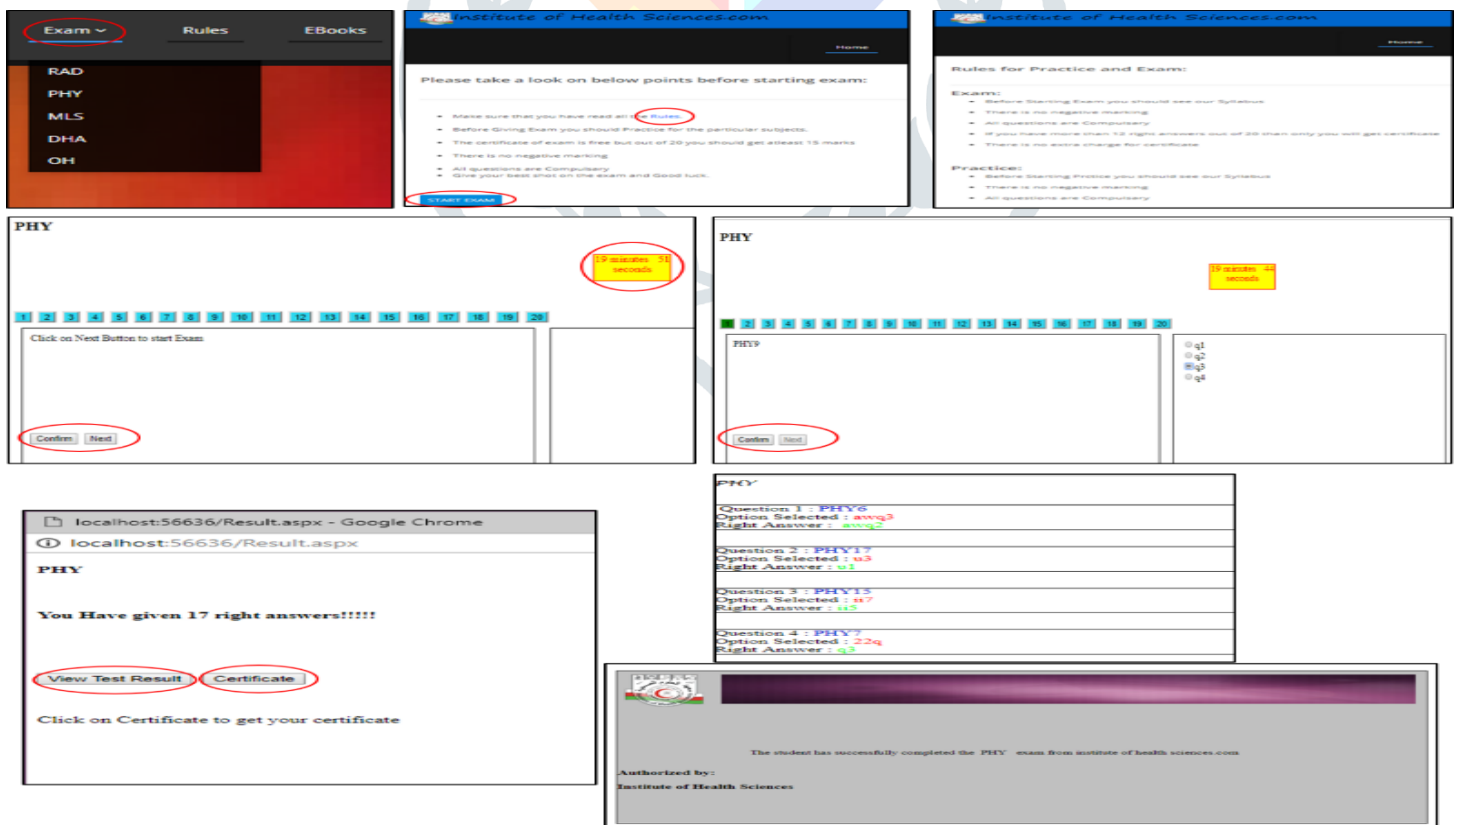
Exam Rules EBooks
RAD
PHY
MLS
DHA
OH

Institute of Health Sciences.com
Home
Please take a look on below points before starting exam:
Make sure that you have read all the Rules.
Before Giving Exam you should Practice for the particular subjects.
The certificate of exam is free but out of 20 you should get atleast 15 marks
There is no negative marking
All questions are Compulsary
Give your best shot on the exam and Good luck.
START EXAM

Institute of Health Sciences.com
Home
Rules for Practice and Exam:
Exam:
Before Starting Exam you should see our Syllabus
There is no negative marking
All questions are Compulsary
If you have more than 12 right answers out of 20 then only you will get certificate
There is no extra charge for certificate
Practice:
Before Starting Pratice you should see our Syllabus
There is no negative marking
All questions are Compulsary

PHY
19 minutes 51 seconds
1 2 3 4 5 6 7 8 9 10 11 12 13 14 15 16 17 18 19 20
Click on Next Button to start Exam
Confirm Next

PHY
19 minutes 44 seconds
1 2 3 4 5 6 7 8 9 10 11 12 13 14 15 16 17 18 19 20
PHY9
q1
q2
q3
q4
Confirm Next

localhost:56636/Result.aspx - Google Chrome
localhost:56636/Result.aspx
PHY
You Have given 17 right answers!!!!!
View Test Result Certificate
Click on Certificate to get your certificate

PHY
Question 1 : PHY6
Option Selected : awq3
Right Answer : awq2
Question 2 : PHY17
Option Selected : u3
Right Answer : u1
Question 3 : PHY15
Option Selected : u7
Right Answer : u5
Question 4 : PHY7
Option Selected : 22q
Right Answer : q3

The student has successfully completed the PHY exam from institute of health sciences.com
Authorized by:
Institute of Health Sciences